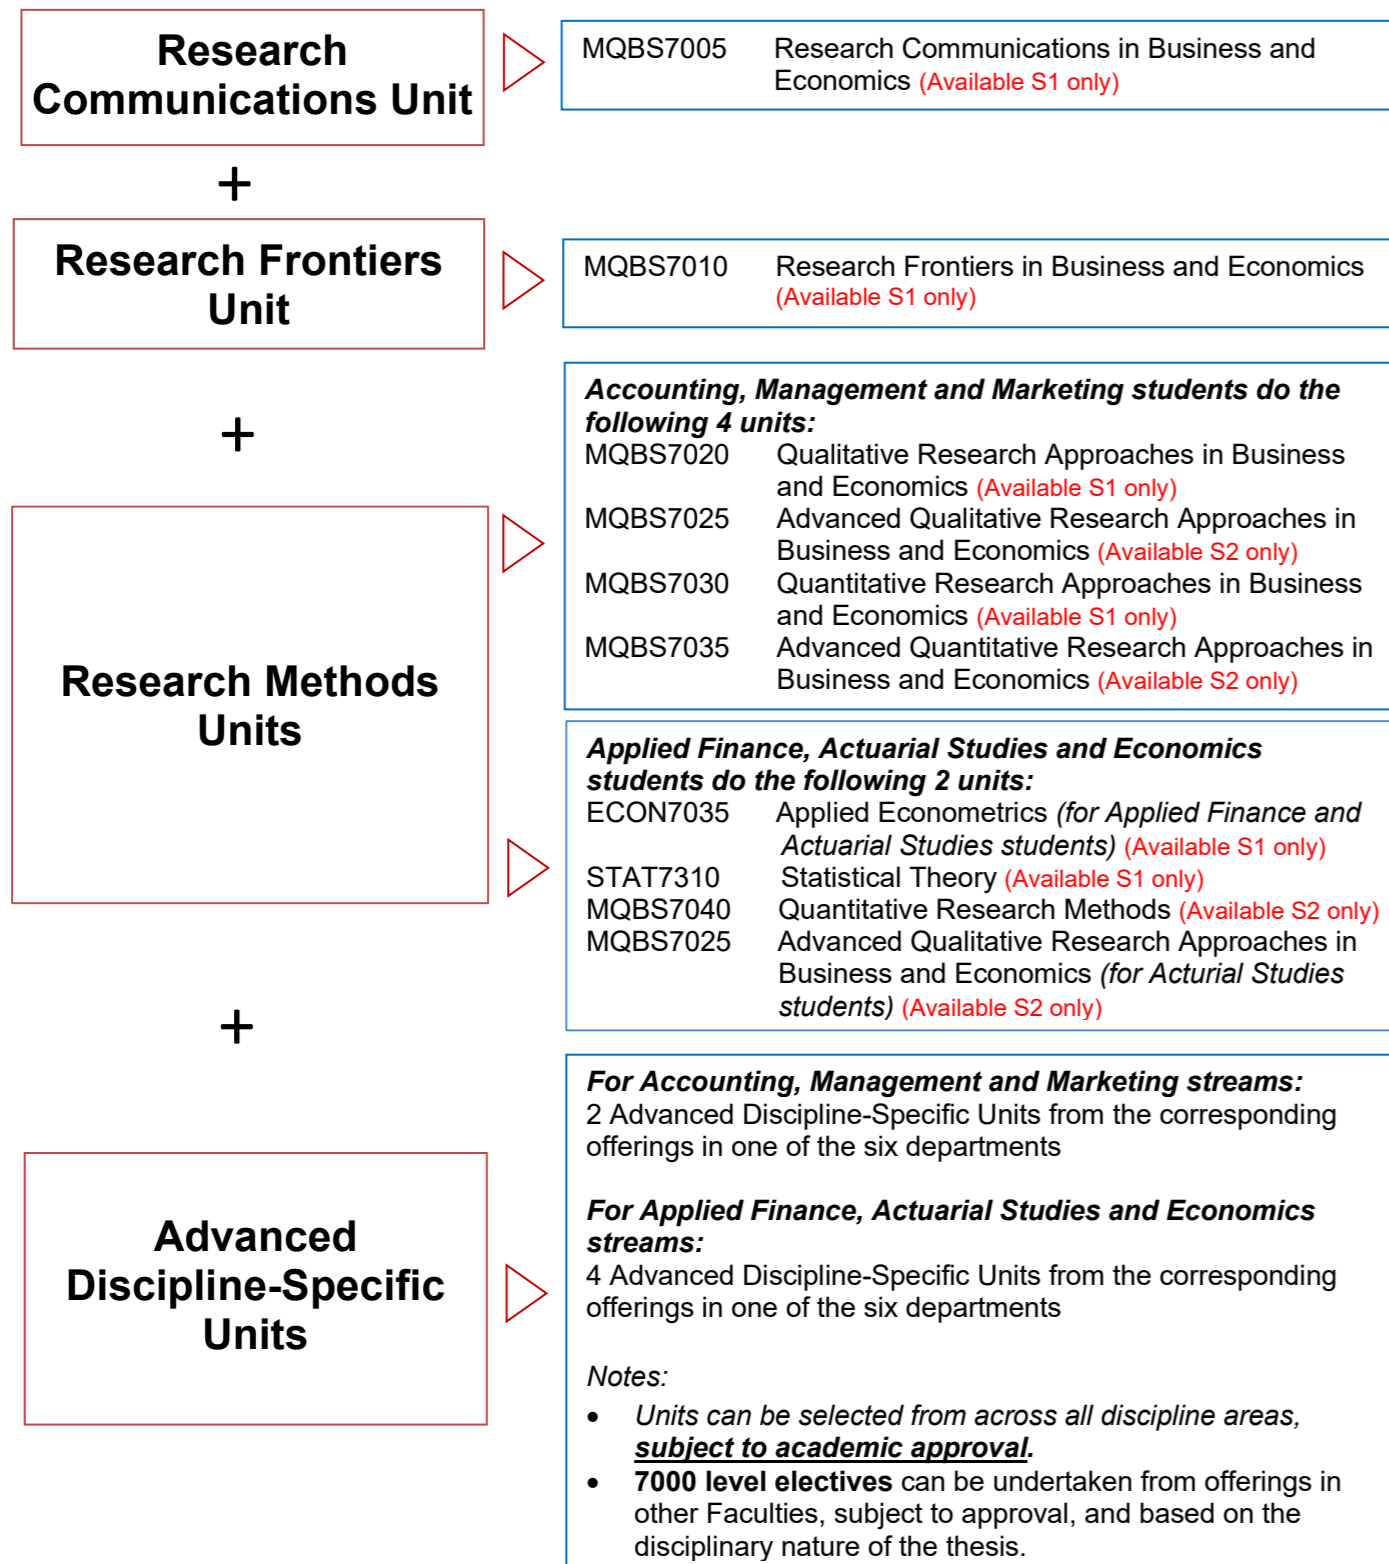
Research Communications Unit

MQBS7005 Research Communications in Business and Economics (Available S1 only)

+

Research Frontiers Unit

MQBS7010 Research Frontiers in Business and Economics (Available S1 only)

+

Research Methods Units

Accounting, Management and Marketing students do the following 4 units:
MQBS7020 Qualitative Research Approaches in Business and Economics (Available S1 only)
MQBS7025 Advanced Qualitative Research Approaches in Business and Economics (Available S2 only)
MQBS7030 Quantitative Research Approaches in Business and Economics (Available S1 only)
MQBS7035 Advanced Quantitative Research Approaches in Business and Economics (Available S2 only)

Applied Finance, Actuarial Studies and Economics students do the following 2 units:
ECON7035 Applied Econometrics (for Applied Finance and Actuarial Studies students) (Available S1 only)
STAT7310 Statistical Theory (Available S1 only)
MQBS7040 Quantitative Research Methods (Available S2 only)
MQBS7025 Advanced Qualitative Research Approaches in Business and Economics (for Acturial Studies students) (Available S2 only)

+

Advanced Discipline-Specific Units

For Accounting, Management and Marketing streams:
2 Advanced Discipline-Specific Units from the corresponding offerings in one of the six departments

For Applied Finance, Actuarial Studies and Economics streams:
4 Advanced Discipline-Specific Units from the corresponding offerings in one of the six departments

Notes:
• Units can be selected from across all discipline areas, subject to academic approval.
• 7000 level electives can be undertaken from offerings in other Faculties, subject to approval, and based on the disciplinary nature of the thesis.